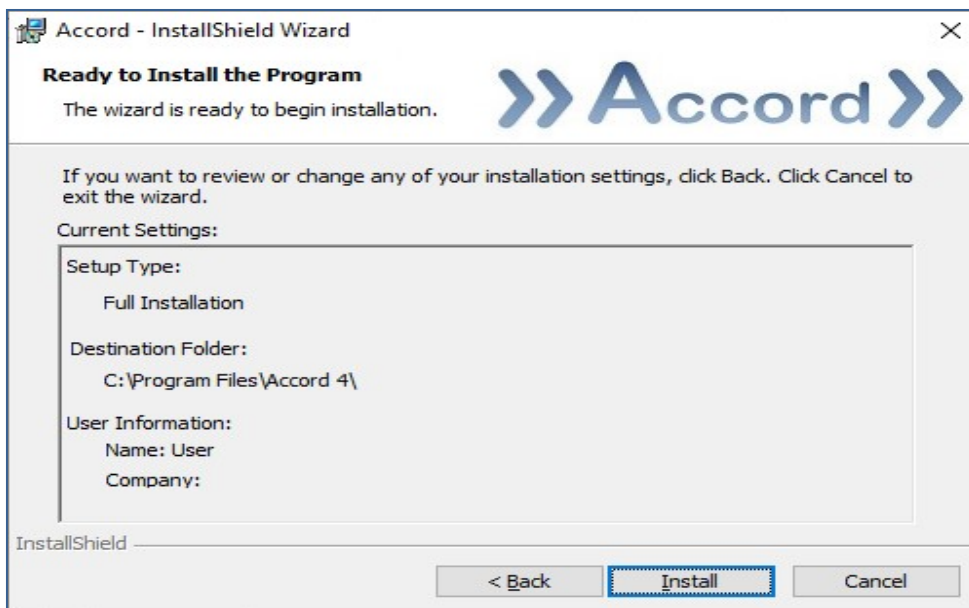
Accord - InstallShield Wizard

×

Ready to Install the Program

The wizard is ready to begin installation.

Accord

If you want to review or change any of your installation settings, click Back. Click Cancel to exit the wizard.

Current Settings:

Setup Type:

Full Installation

Destination Folder:

C:\Program Files\Accord 4\

User Information:

Name: User

Company:

InstallShield

< Back

Install

Cancel